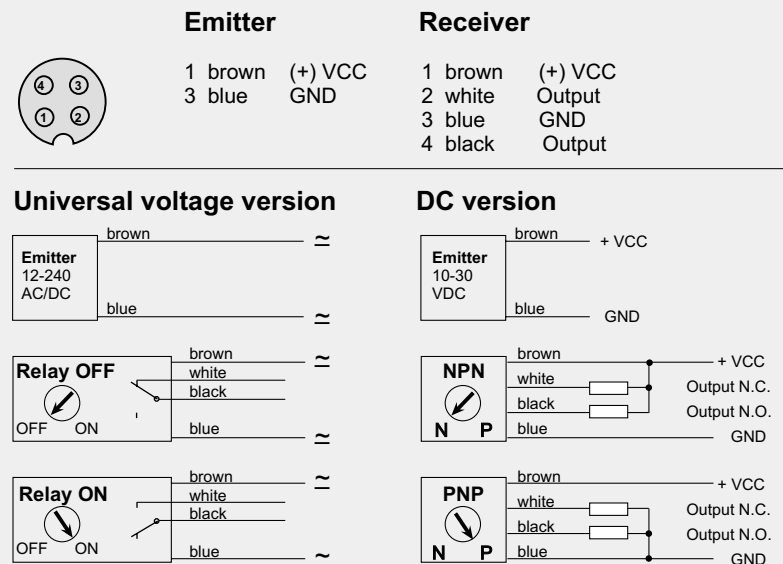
Emitter

Receiver

4 3
1 2

1 brown (+) VCC
3 blue GND

1 brown (+) VCC
2 white Output
3 blue GND
4 black Output

Universal voltage version

DC version

Emitter
12-240
AC/DC

brown
blue
≃
≃

Emitter
10-30
VDC

brown
blue
+ VCC
GND

Relay OFF
OFF ON

brown
white
black
blue
≃
≃

NPN
N P

brown
white
black
blue
+ VCC
Output N.C.
Output N.O.
GND

Relay ON
OFF ON

brown
white
black
blue
≃
~

PNP
N P

brown
white
black
blue
+ VCC
Output N.C.
Output N.O.
GND